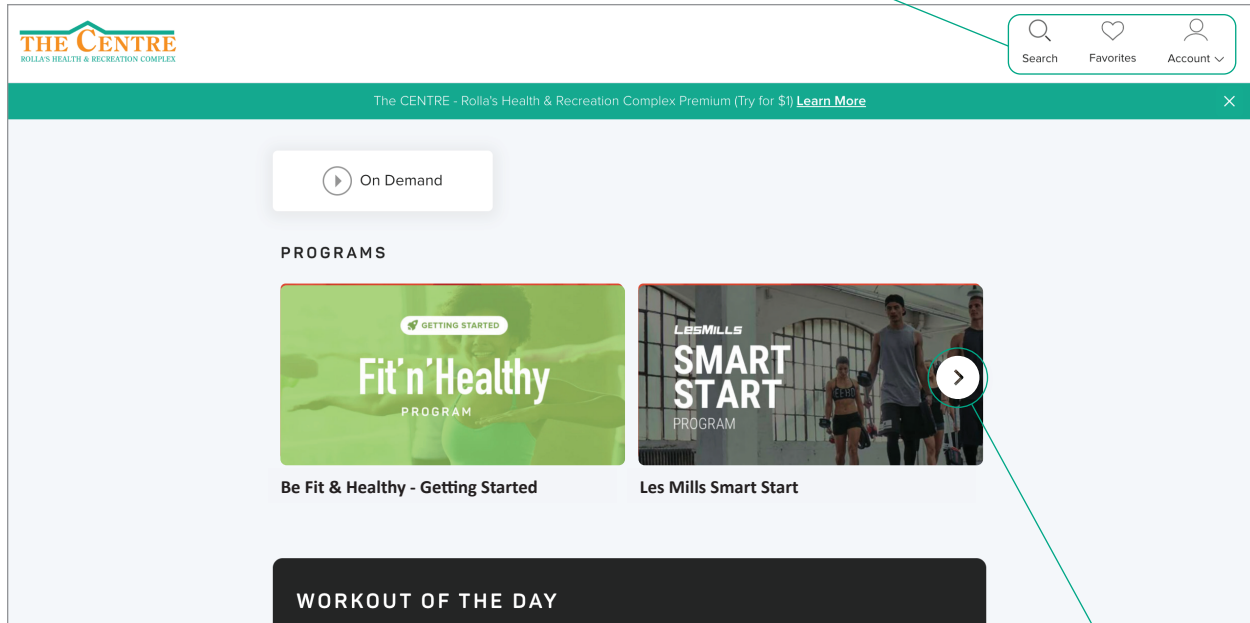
THE CENTRE
ROLLA'S HEALTH & RECREATION COMPLEX

Search
Favorites
Account

The CENTRE - Rolla's Health & Recreation Complex Premium (Try for $1) Learn More

On Demand

PROGRAMS

GETTING STARTED
Fit'n'Healthy
PROGRAM

Be Fit & Healthy - Getting Started

LESMILLS
SMART START
PROGRAM

Les Mills Smart Start

WORKOUT OF THE DAY